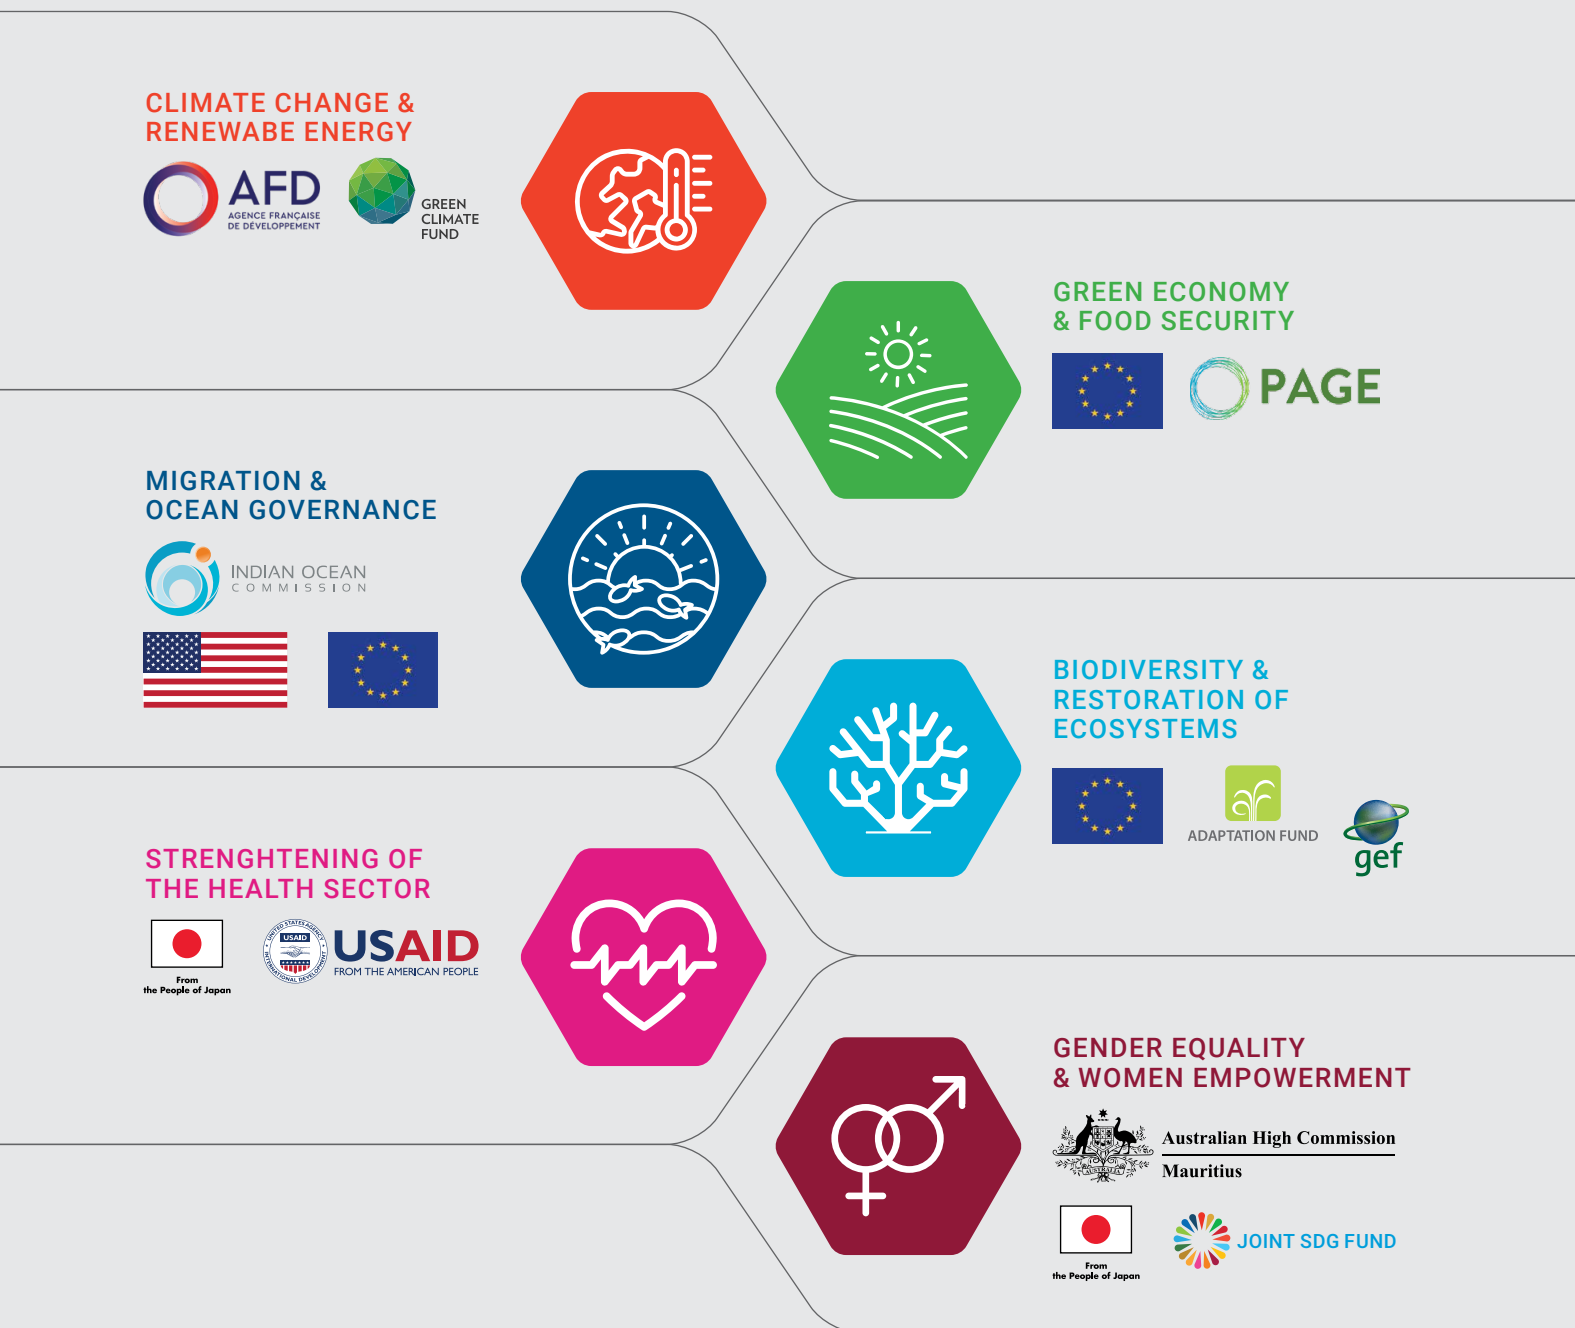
CLIMATE CHANGE & RENEWABE ENERGY

AFD AGENCE FRANÇAISE DE DÉVELOPPEMENT

GREEN CLIMATE FUND

GREEN ECONOMY & FOOD SECURITY

PAGE

MIGRATION & OCEAN GOVERNANCE

INDIAN OCEAN COMMISSION

BIODIVERSITY & RESTORATION OF ECOSYSTEMS

ADAPTATION FUND

gef

STRENGHTENING OF THE HEALTH SECTOR

From the People of Japan

USAID FROM THE AMERICAN PEOPLE

GENDER EQUALITY & WOMEN EMPOWERMENT

Australian High Commission Mauritius

From the People of Japan

JOINT SDG FUND